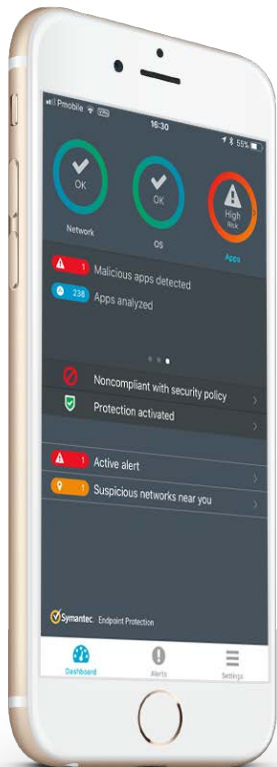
Pmobile

16:30

55%

OK

Network

OK

OS

High Risk

Apps

1 Malicious apps detected

238 Apps analyzed

Noncompliant with security policy

Protection activated

1 Active alert

1 Suspicious networks near you

Symantec. Endpoint Protection

Dashboard

Alerts

Settings